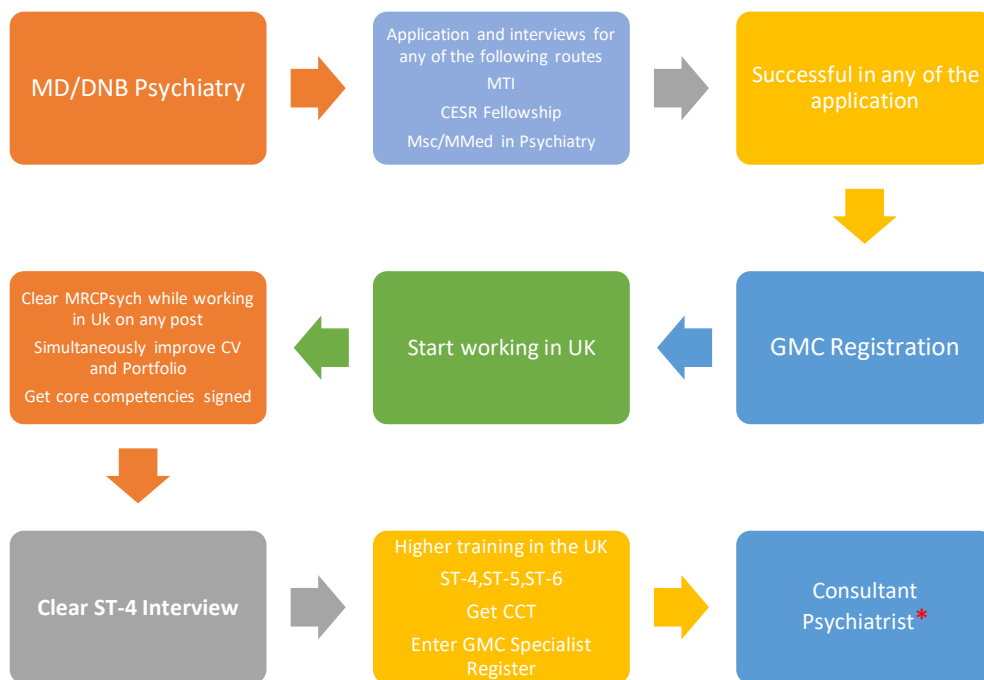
MD/DNB Psychiatry

Application and interviews for any of the following routes

MTI

CESR Fellowship

Msc/MMed in Psychiatry

Successful in any of the application

GMC Registration

Start working in UK

Clear MRCPsych while working in Uk on any post

Simultaneously improve CV and Portfolio

Get core competencies signed

Clear ST-4 Interview

Higher training in the UK

ST-4,ST-5,ST-6

Get CCT

Enter GMC Specialist Register

Consultant Psychiatrist*